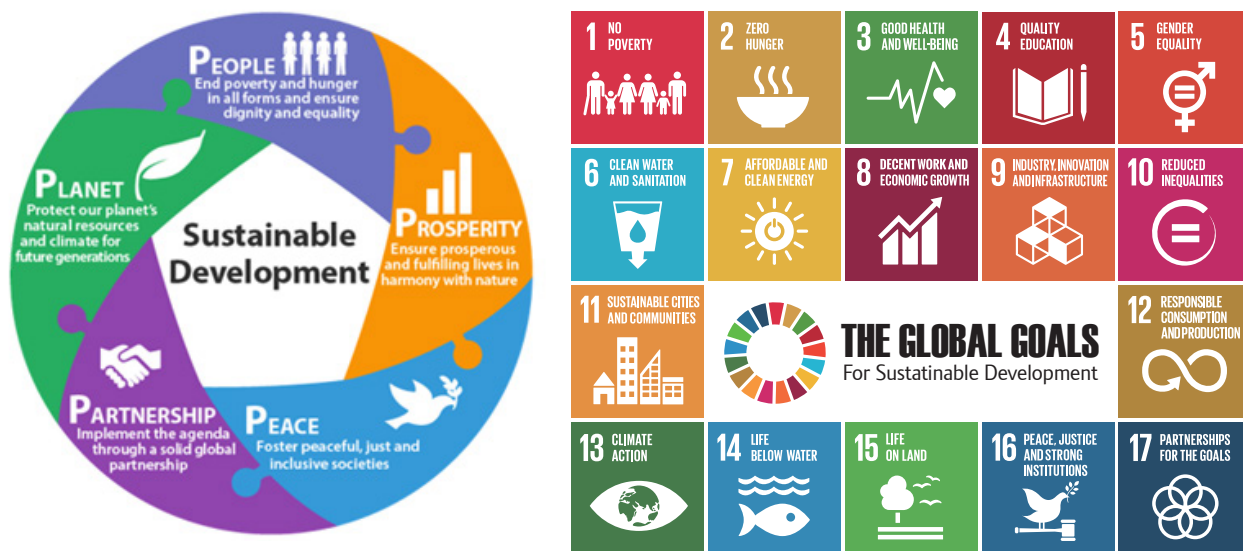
PEOPLE
End poverty and hunger in all forms and ensure dignity and equality

PROSPERITY
Ensure prosperous and fulfilling lives in harmony with nature

PEACE
Foster peaceful, just and inclusive societies

PARTNERSHIP
Implement the agenda through a solid global partnership

PLANET
Protect our planet's natural resources and climate for future generations

Sustainable Development

1 NO POVERTY
2 ZERO HUNGER
3 GOOD HEALTH AND WELL-BEING
4 QUALITY EDUCATION
5 GENDER EQUALITY
6 CLEAN WATER AND SANITATION
7 AFFORDABLE AND CLEAN ENERGY
8 DECENT WORK AND ECONOMIC GROWTH
9 INDUSTRY, INNOVATION AND INFRASTRUCTURE
10 REDUCED INEQUALITIES
11 SUSTAINABLE CITIES AND COMMUNITIES
THE GLOBAL GOALS
For Sustainable Development
12 RESPONSIBLE CONSUMPTION AND PRODUCTION
13 CLIMATE ACTION
14 LIFE BELOW WATER
15 LIFE ON LAND
16 PEACE, JUSTICE AND STRONG INSTITUTIONS
17 PARTNERSHIPS FOR THE GOALS